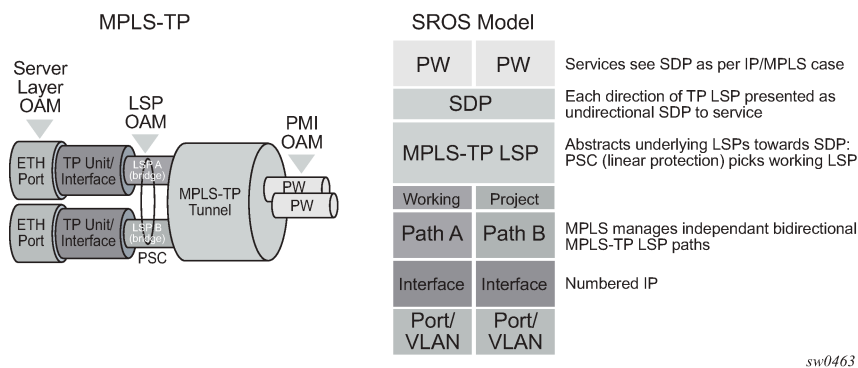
MPLS-TP

Server Layer OAM

LSP OAM

PMI OAM

ETH Port

TP Unit/ Interface

LSP A (bridge)

ETH Port

TP Unit/ Interface

LSP B (bridge)

PSC

MPLS-TP Tunnel

PW

PW

SROS Model

| PW | PW |
|---|---|
| SDP | |
| MPLS-TP LSP | |
| Working | Project |
| Path A | Path B |
| Interface | Interface |
| Port/ VLAN | Port/ VLAN |

Services see SDP as per IP/MPLS case

Each direction of TP LSP presented as undirectional SDP to service

Abstracts underlying LSPs towards SDP: PSC (linear protection) picks working LSP

MPLS manages independant bidirectional MPLS-TP LSP paths

Numbered IP

sw0463